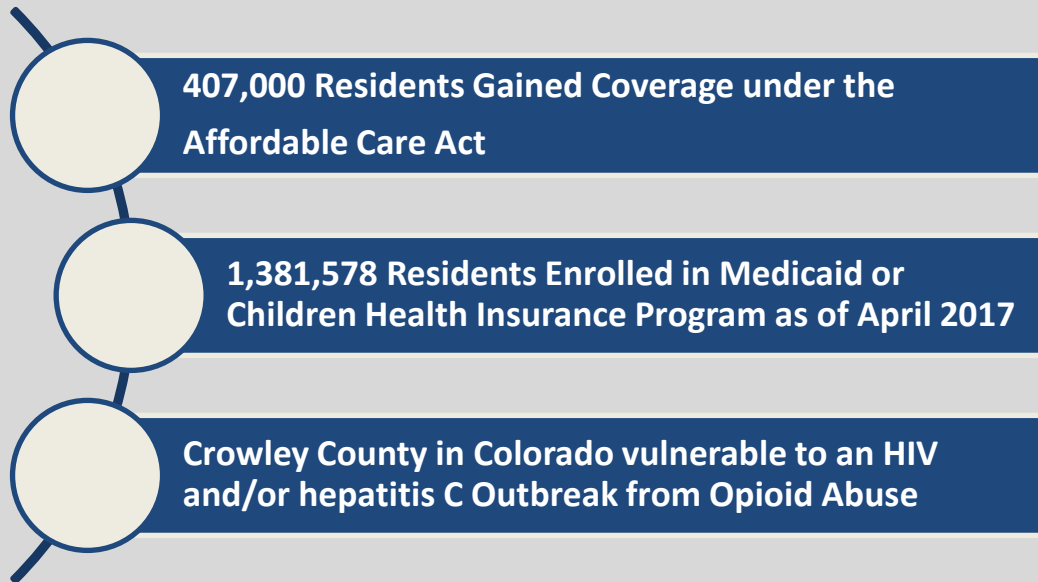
407,000 Residents Gained Coverage under the Affordable Care Act

1,381,578 Residents Enrolled in Medicaid or Children Health Insurance Program as of April 2017

Crowley County in Colorado vulnerable to an HIV and/or hepatitis C Outbreak from Opioid Abuse